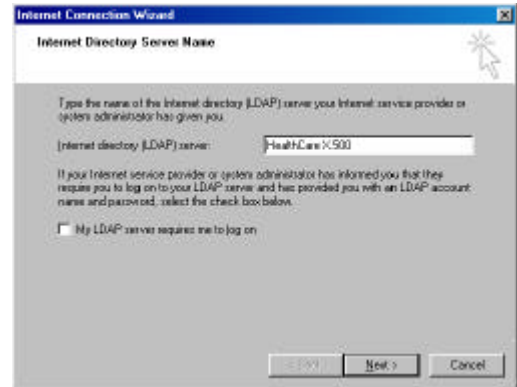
Internet Connection Wizard

Internet Directory Server Name

Type the name of the Internet directory (LDAP) server your Internet service provider or system administrator has given you.

Internet directory (LDAP) server: HealthCare X.500

If your Internet service provider or system administrator has informed you that they require you to log on to your LDAP server and has provided you with an LDAP account name and password, select the check box below.

My LDAP server requires me to log on

< Back Next > Cancel